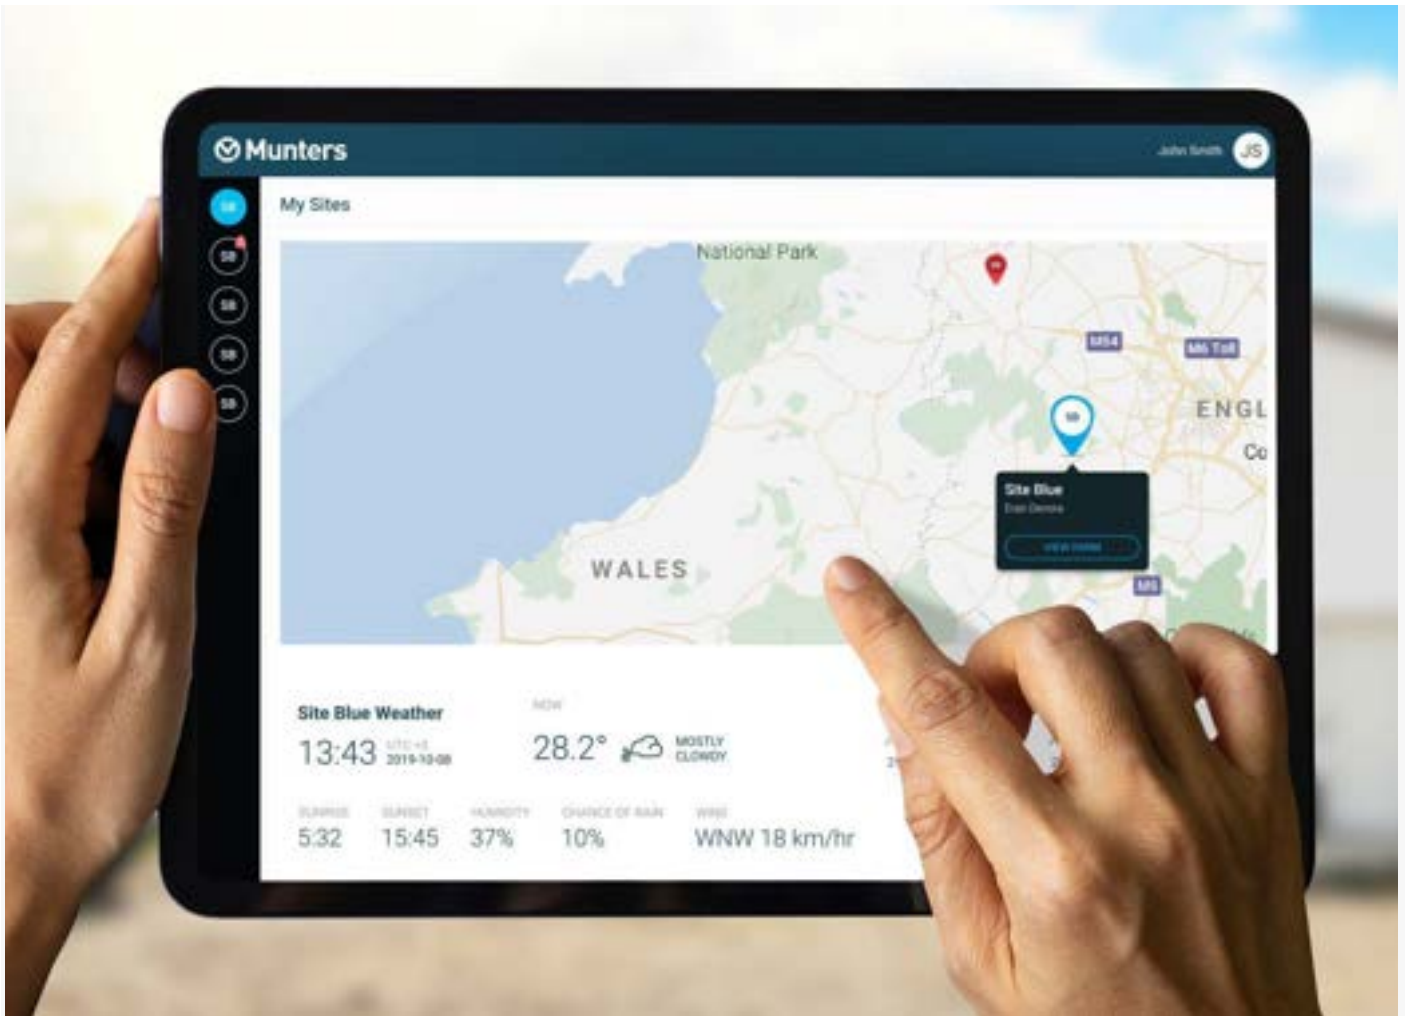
Munters

John Smith JS

SB
SB
SB
SB
SB

My Sites

National Park

M54

M6 Toll

ENGL

Co

Site Blue

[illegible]

VIEW FARM

WALES

M5

Site Blue Weather

13:43 UTC+1 2019-10-08

NOW

28.2° MOSTLY CLOUDY

SUNRISE 5:32

SUNSET 15:45

HUMIDITY 37%

CHANCE OF RAIN 10%

WIND WNW 18 km/hr